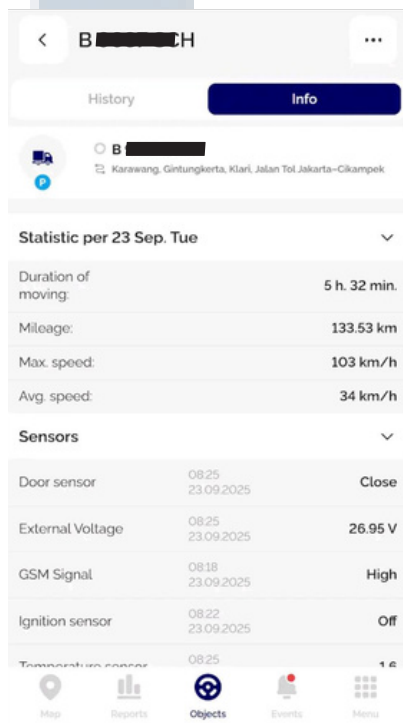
B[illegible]CH

History
Info

B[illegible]
Karawang, Gintungkerta, Klari, Jalan Tol Jakarta-Cikampek

Statistic per 23 Sep. Tue

| | |
|---|---|
| Duration of moving: | 5 h. 32 min. |
| Mileage: | 133.53 km |
| Max. speed: | 103 km/h |
| Avg. speed: | 34 km/h |

Sensors

| | | |
|---|---|---|
| Door sensor | 08:25 23.09.2025 | Close |
| External Voltage | 08:25 23.09.2025 | 26.95 V |
| GSM Signal | 08:18 23.09.2025 | High |
| Ignition sensor | 08:22 23.09.2025 | Off |
| Temperature sensor | 08:25 | 16 |

Map
Reports
Objects
Events
Menu